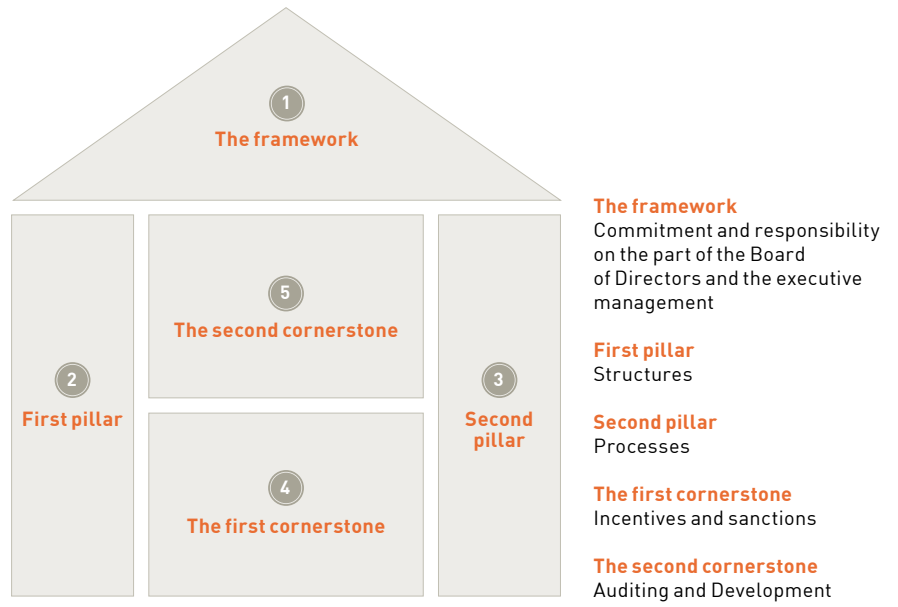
1
The framework

2
First pillar

5
The second cornerstone

4
The first cornerstone

3
Second pillar

The framework
Commitment and responsibility on the part of the Board of Directors and the executive management

First pillar
Structures

Second pillar
Processes

The first cornerstone
Incentives and sanctions

The second cornerstone
Auditing and Development